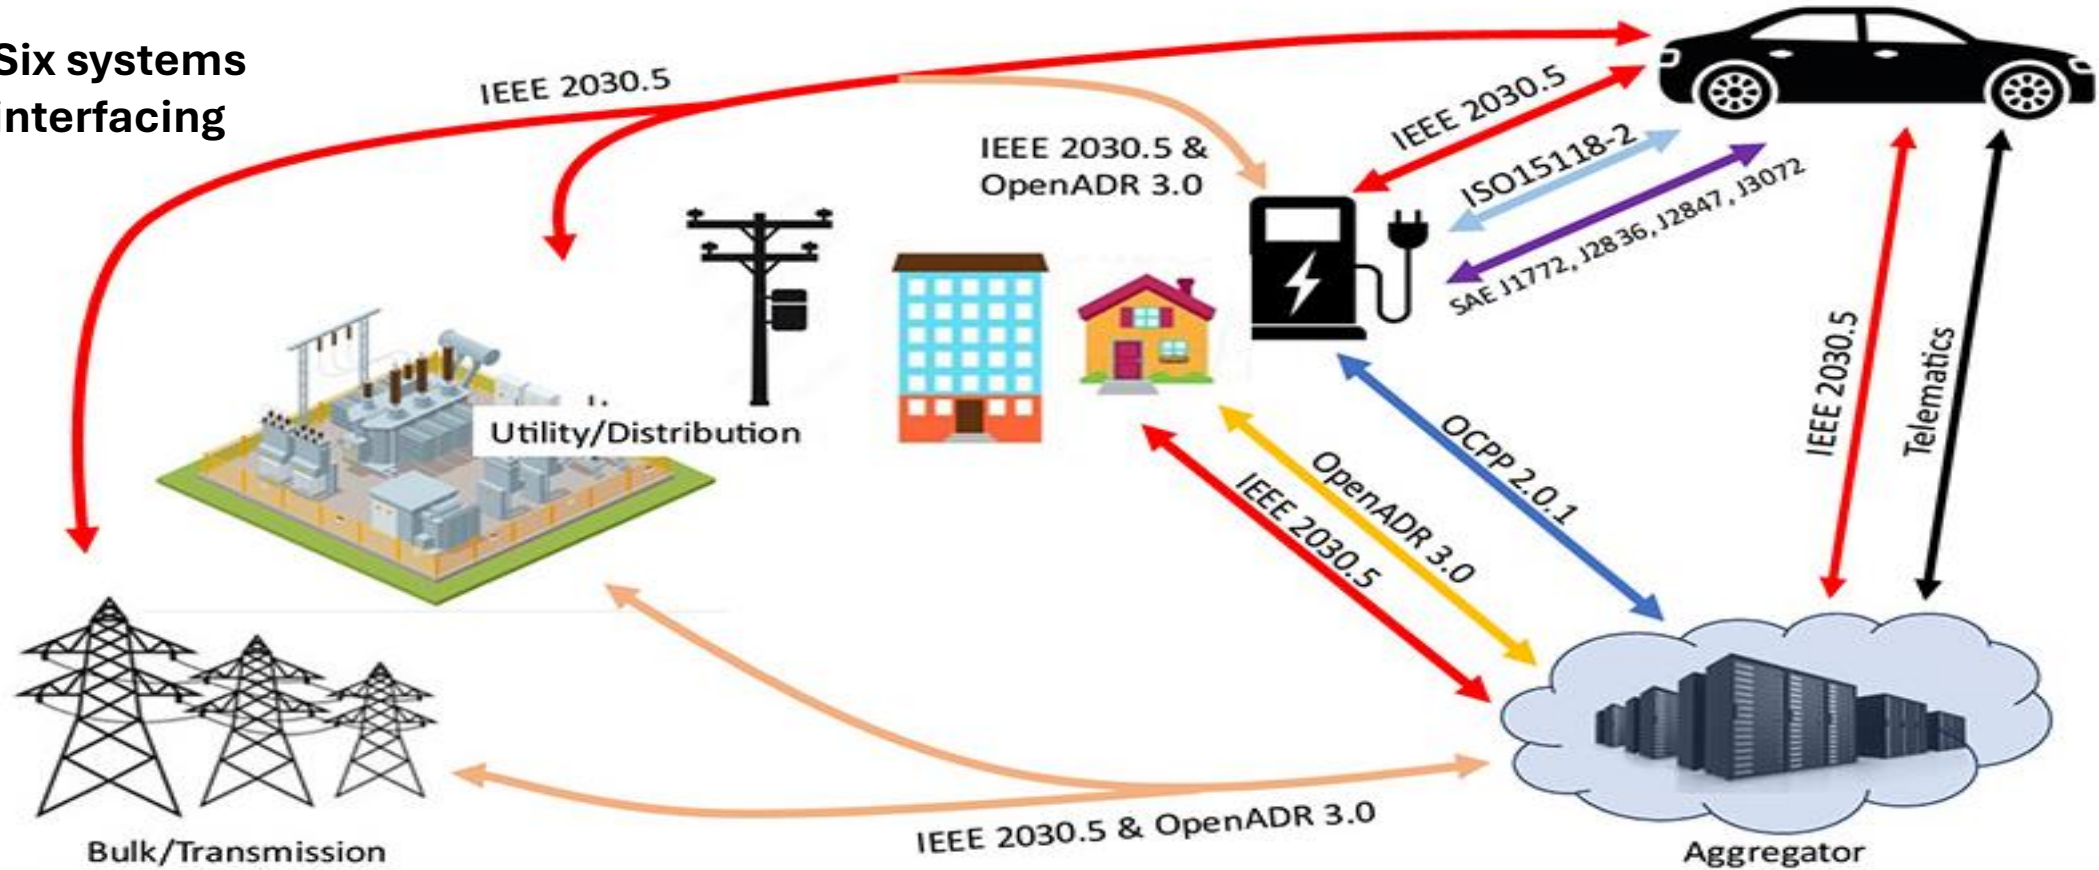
Six systems Interfacing

IEEE 2030.5

IEEE 2030.5 & OpenADR 3.0

IEEE 2030.5

ISO15118-2

SAE J1772, J2836, J2847, J3072

Utility/Distribution

OCPP 2.0.1

OpenADR 3.0

IEEE 2030.5

IEEE 2030.5

Telematics

Bulk/Transmission

IEEE 2030.5 & OpenADR 3.0

Aggregator